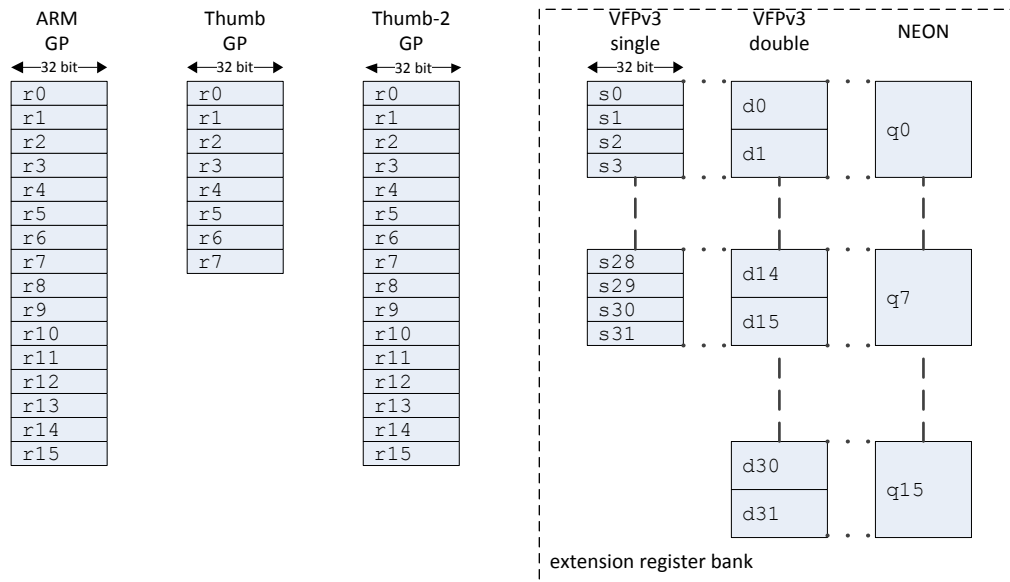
ARM
GP
32 bit
r0
r1
r2
r3
r4
r5
r6
r7
r8
r9
r10
r11
r12
r13
r14
r15

Thumb
GP
32 bit
r0
r1
r2
r3
r4
r5
r6
r7

Thumb-2
GP
32 bit
r0
r1
r2
r3
r4
r5
r6
r7
r8
r9
r10
r11
r12
r13
r14
r15

VFPv3
single
32 bit
s0
s1
s2
s3
s28
s29
s30
s31

VFPv3
double
d0
d1
d14
d15
d30
d31

NEON
q0
q7
q15

extension register bank